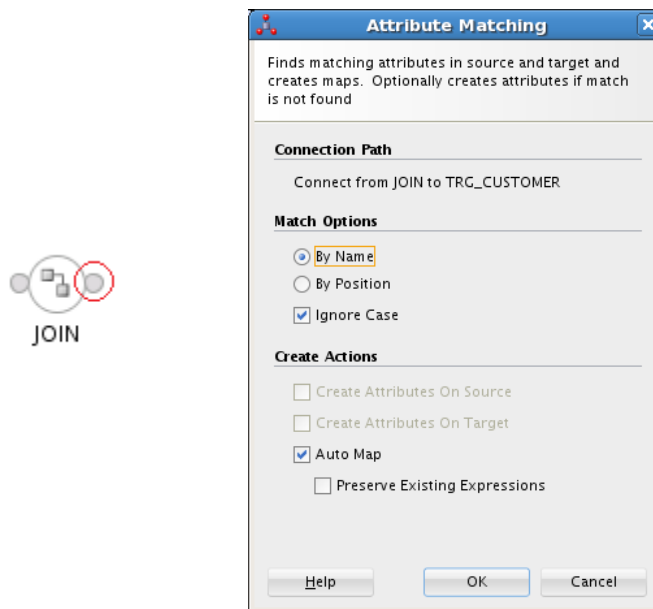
JOIN

Attribute Matching

Finds matching attributes in source and target and creates maps. Optionally creates attributes if match is not found

Connection Path

Connect from JOIN to TRG_CUSTOMER

Match Options

By Name

By Position

Ignore Case

Create Actions

Create Attributes On Source

Create Attributes On Target

Auto Map

Preserve Existing Expressions

Help

OK

Cancel